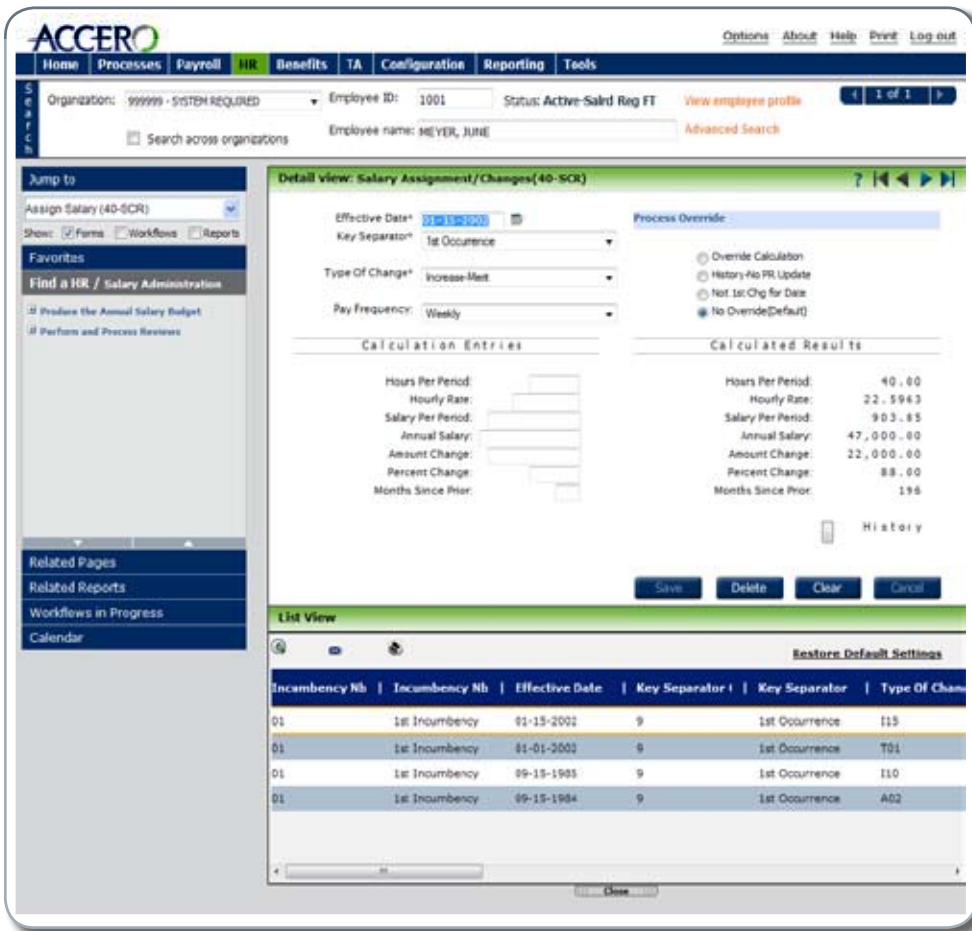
ACCERO

Options About Help Print Log out

Home | Processes | Payroll | HR | Benefits | TA | Configuration | Reporting | Tools

Search

Organization: 999999 - SYSTEM REQUIRED

Employee ID: 1001

Status: Active-Salrd Reg FT

View employee profile

1 of 1

Search across organizations

Employee name: MEYER, JUNE

Advanced Search

Jump to

Assign Salary (40-SCR)

Show: Forms Workflows Reports

Favorites

Find a HR / Salary Administration

Produce the Annual Salary Budget

Perform and Process Reviews

Related Pages

Related Reports

Workflows in Progress

Calendar

Detail view: Salary Assignment/Changes(40-SCR)

?

Effective Date* 01-15-2002

Key Separator* 1st Occurrence

Type Of Change* Increase-Merit

Pay Frequency: Weekly

Process Override

Override Calculation

History-No PR Update

Not 1st Chg for Date

No Override(Default)

Calculation Entries

Hours Per Period:

Hourly Rate:

Salary Per Period:

Annual Salary:

Amount Change:

Percent Change:

Months Since Prior:

Calculated Results

| | |
|---|---|
| Hours Per Period: | 40.00 |
| Hourly Rate: | 22.5963 |
| Salary Per Period: | 903.85 |
| Annual Salary: | 47,000.00 |
| Amount Change: | 22,000.00 |
| Percent Change: | 88.00 |
| Months Since Prior: | 196 |

History

Save Delete Clear Cancel

List View

Restore Default Settings

| Incumbency Nb | Incumbency Nb | Effective Date | Key Separator | Key Separator | Type Of Chan |
|---|---|---|---|---|---|
| 01 | 1st Incumbency | 01-15-2002 | 9 | 1st Occurrence | I15 |
| 01 | 1st Incumbency | 01-01-2002 | 9 | 1st Occurrence | T01 |
| 01 | 1st Incumbency | 09-15-1985 | 9 | 1st Occurrence | I10 |
| 01 | 1st Incumbency | 09-15-1984 | 9 | 1st Occurrence | A02 |

Close